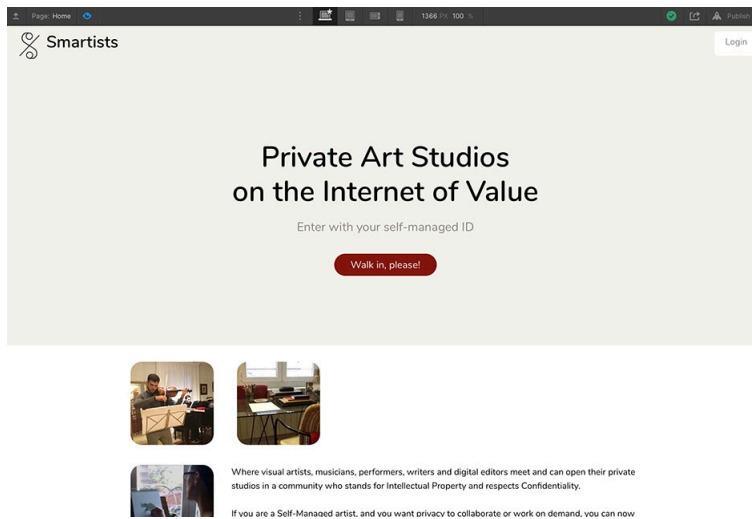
Page: Home

1366 PX 100 %

Publish

Smartists

Login

Private Art Studios
on the Internet of Value

Enter with your self-managed ID

Walk in, please!

Where visual artists, musicians, performers, writers and digital editors meet and can open their private studios in a community who stands for Intellectual Property and respects Confidentiality.

If you are a Self-Managed artist, and you want privacy to collaborate or work on demand, you can now